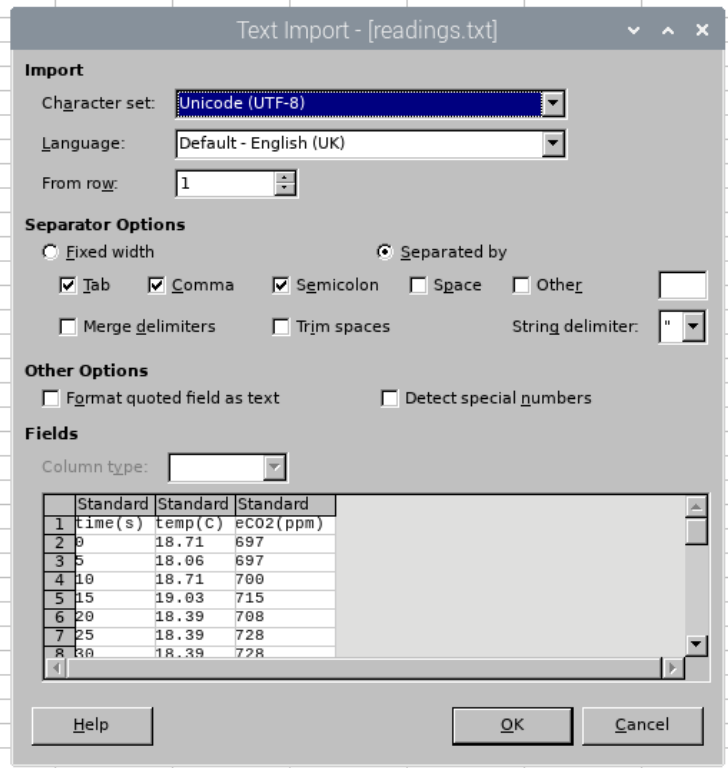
Text Import - [readings.txt]

Import

Character set: Unicode (UTF-8)

Language: Default - English (UK)

From row: 1

Separator Options

Fixed width

Separated by

Tab

Comma

Semicolon

Space

Other

Merge delimiters

Trim spaces

String delimiter: "

Other Options

Format quoted field as text

Detect special numbers

Fields

Column type:

| | Standard | Standard | Standard |
|---|---|---|---|
| 1 | time(s) | temp(C) | eCO2(ppm) |
| 2 | 0 | 18.71 | 697 |
| 3 | 5 | 18.06 | 697 |
| 4 | 10 | 18.71 | 700 |
| 5 | 15 | 19.03 | 715 |
| 6 | 20 | 18.39 | 708 |
| 7 | 25 | 18.39 | 728 |
| 8 | 30 | 18.39 | 728 |

Help

OK

Cancel